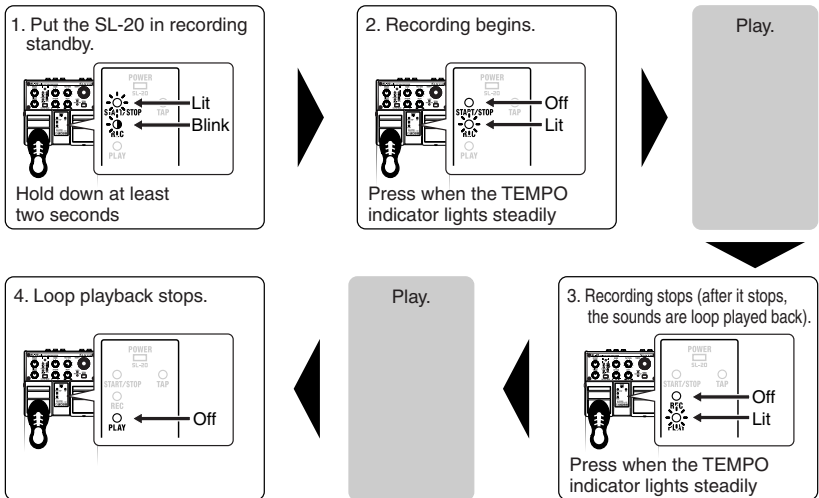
1. Put the SL-20 in recording standby.

POWER
SL-20
START/STOP
TAP
REC
PLAY

Lit
Blink

Hold down at least two seconds

2. Recording begins.

POWER
SL-20
START/STOP
TAP
REC
PLAY

Off
Lit

Press when the TEMPO indicator lights steadily

Play.

3. Recording stops (after it stops, the sounds are loop played back).

POWER
SL-20
START/STOP
TAP
REC
PLAY

Off
Lit

Press when the TEMPO indicator lights steadily

Play.

4. Loop playback stops.

POWER
SL-20
START/STOP
TAP
REC
PLAY

Off